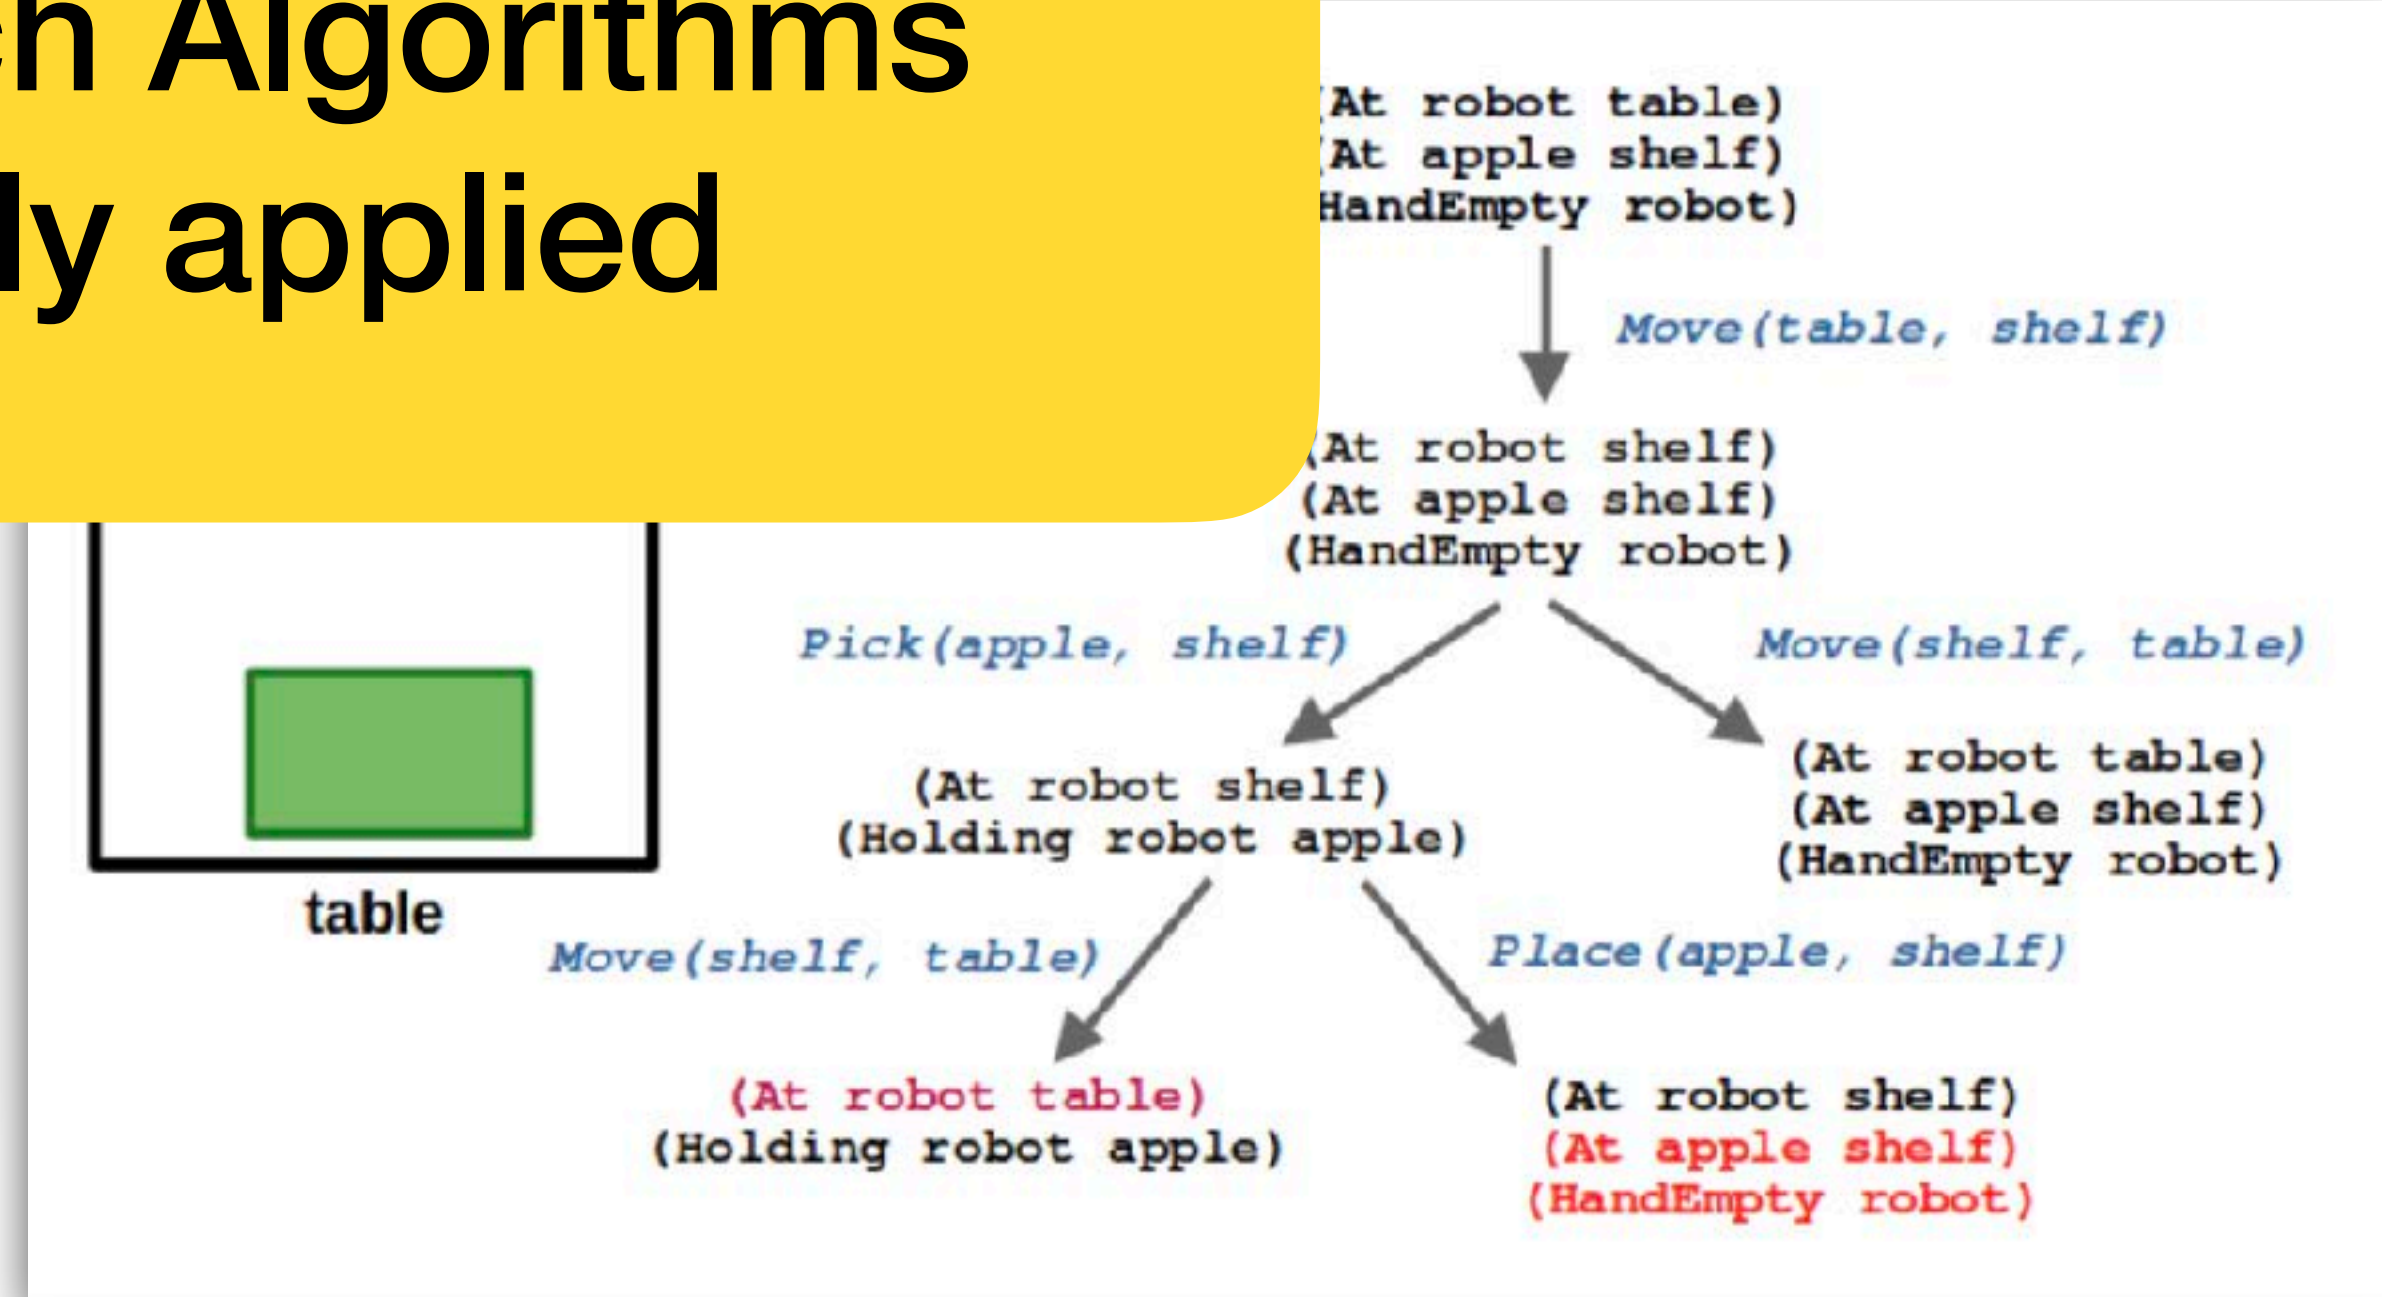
h Algorithms
ly applied

(At robot table)
(At apple shelf)
HandEmpty robot)

Move(table, shelf)

(At robot shelf)
(At apple shelf)
(HandEmpty robot)

Pick(apple, shelf)

Move(shelf, table)

(At robot shelf)
(Holding robot apple)

(At robot table)
(At apple shelf)
(HandEmpty robot)

table

Move(shelf, table)

Place(apple, shelf)

(At robot table)
(Holding robot apple)

(At robot shelf)
(At apple shelf)
(HandEmpty robot)